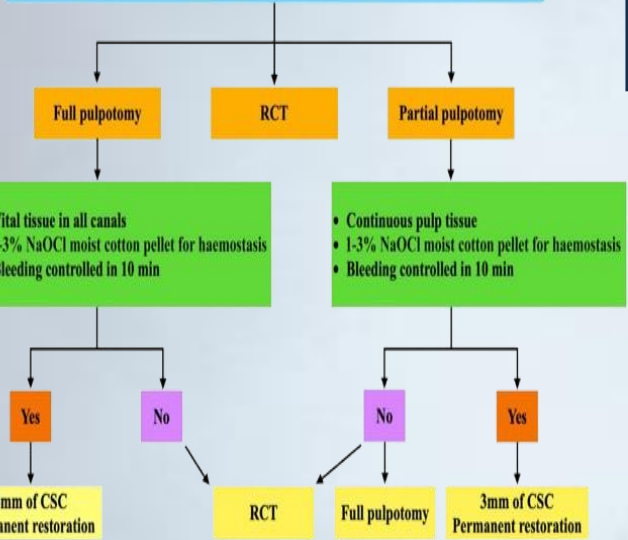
Full pulpotomy

RCT

Partial pulpotomy

ital tissue in all canals
-3% NaOCl moist cotton pellet for haemostasis
leeding controlled in 10 min

• Continuous pulp tissue
• 1-3% NaOCl moist cotton pellet for haemostasis
• Bleeding controlled in 10 min

Yes

No

No

Yes

mm of CSC
anent restoration

RCT

Full pulpotomy

3mm of CSC
Permanent restoration